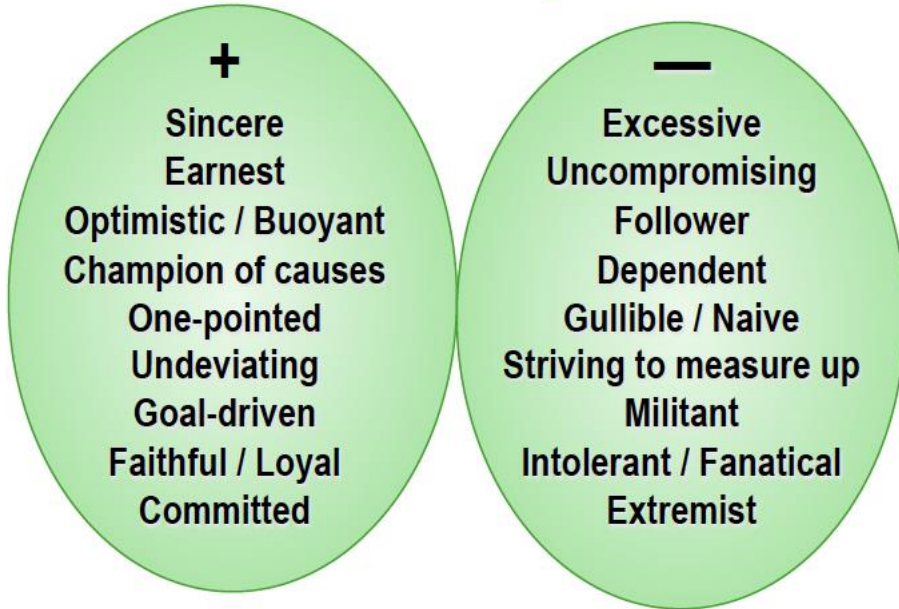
+
Sincere
Earnest
Optimistic / Buoyant
Champion of causes
One-pointed
Undeviating
Goal-driven
Faithful / Loyal
Committed

—
Excessive
Uncompromising
Follower
Dependent
Gullible / Naive
Striving to measure up
Militant
Intolerant / Fanatical
Extremist